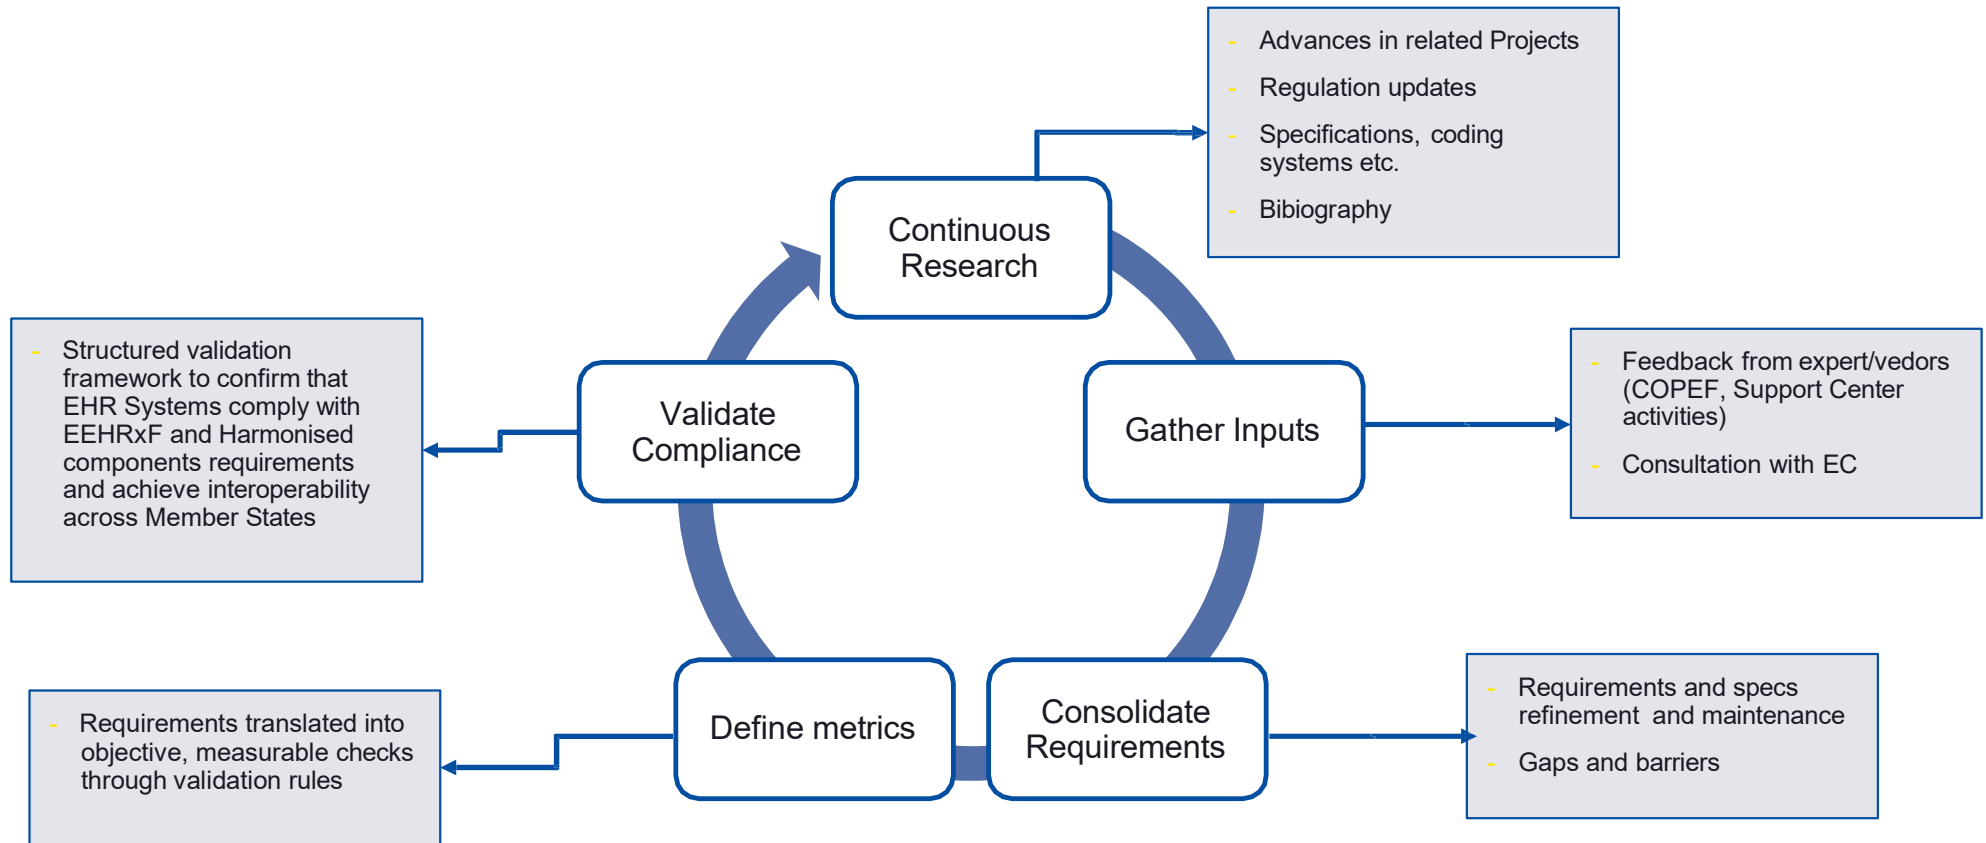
- Advances in related Projects
- Regulation updates
- Specifications, coding systems etc.
- Bibiography

Continuous Research

- Structured validation framework to confirm that EHR Systems comply with EEHRxF and Harmonised components requirements and achieve interoperability across Member States

Validate Compliance

Gather Inputs

- Feedback from expert/vedors (COPEF, Support Center activities)
- Consultation with EC

- Requirements translated into objective, measurable checks through validation rules

Define metrics

Consolidate Requirements

- Requirements and specs refinement and maintenance
- Gaps and barriers